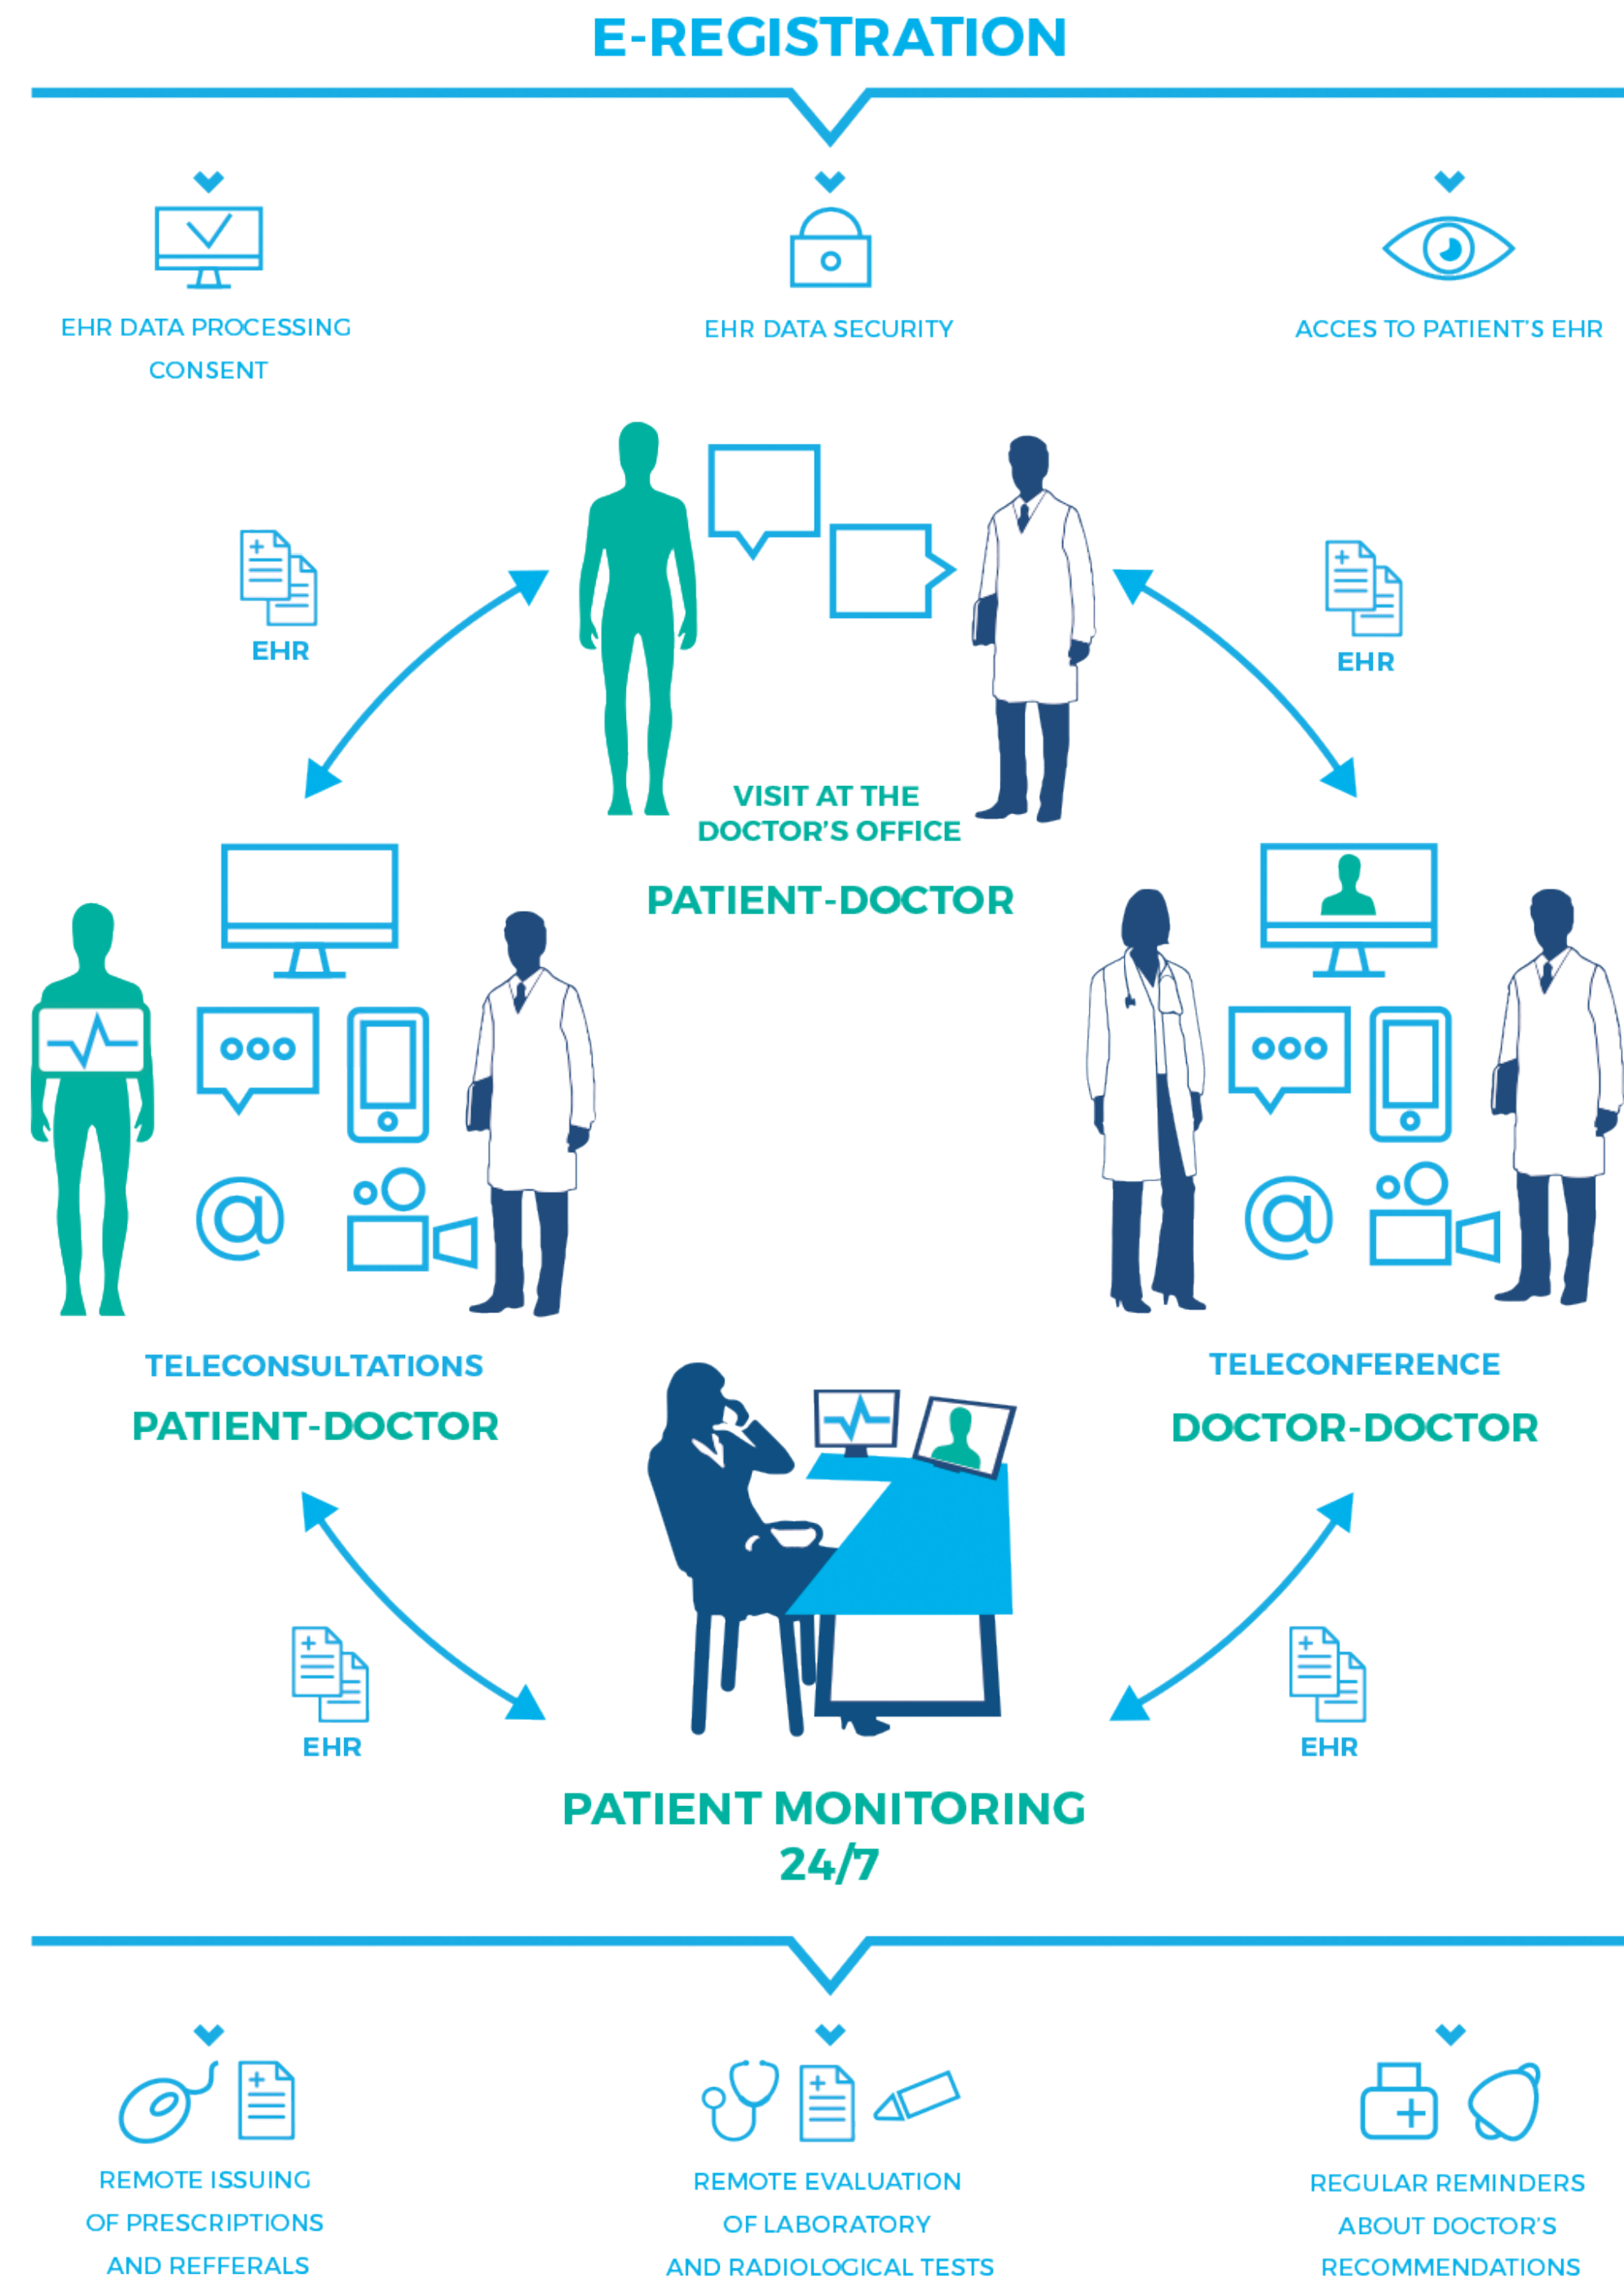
E-REGISTRATION

EHR DATA PROCESSING CONSENT

EHR DATA SECURITY

ACCES TO PATIENT'S EHR

EHR

EHR

VISIT AT THE DOCTOR'S OFFICE

PATIENT-DOCTOR

TELECONSULTATIONS

PATIENT-DOCTOR

TELECONFERENCE

DOCTOR-DOCTOR

EHR

EHR

PATIENT MONITORING 24/7

REMOTE ISSUING OF PRESCRIPTIONS AND REFFERALS

REMOTE EVALUATION OF LABORATORY AND RADIOLOGICAL TESTS

REGULAR REMINDERS ABOUT DOCTOR'S RECOMMENDATIONS